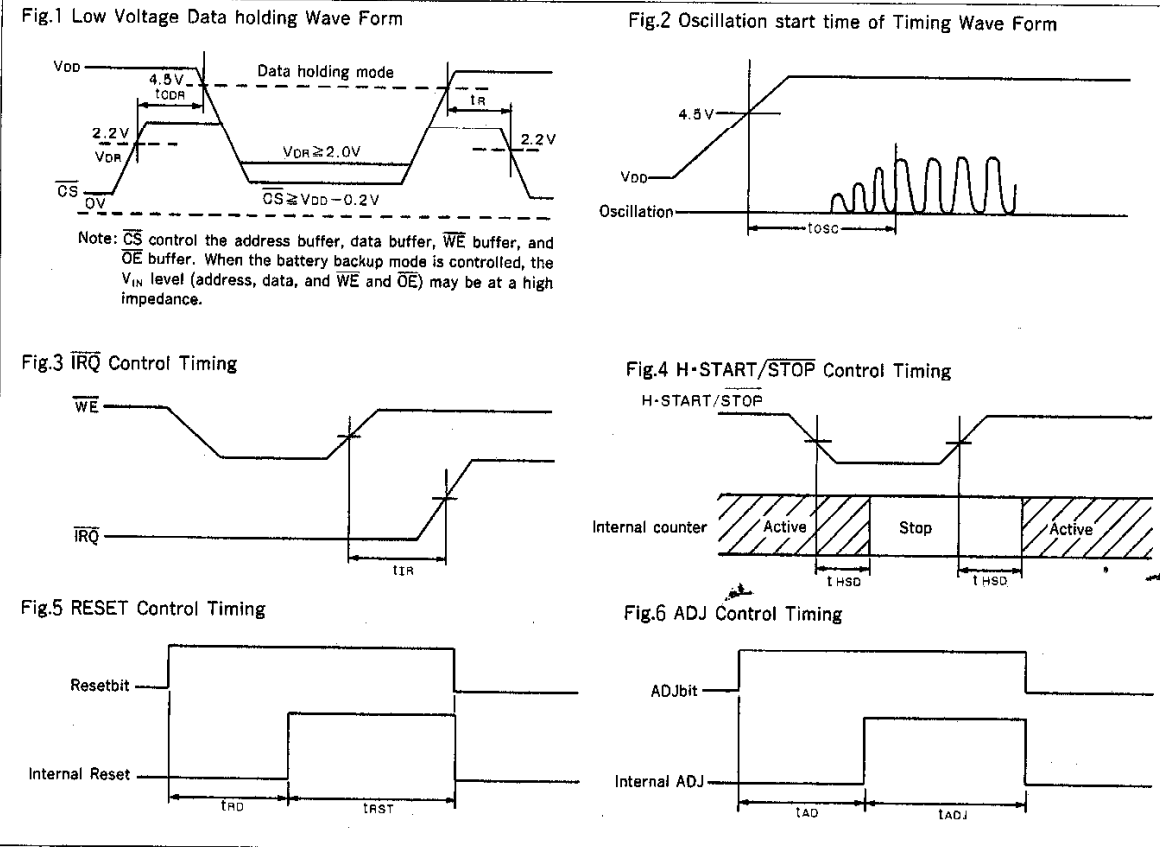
Fig.1 Low Voltage Data holding Wave Form

$V_{DD}$

4.5V

$t_{CDR}$

Data holding mode

$t_R$

2.2V

$V_{DR}$

2.2V

$V_{DR} \geqq 2.0V$

$\overline{CS}$

0V

$\overline{CS} \geqq V_{DD}-0.2V$

Note: $\overline{CS}$ control the address buffer, data buffer, $\overline{WE}$ buffer, and $\overline{OE}$ buffer. When the battery backup mode is controlled, the $V_{IN}$ level (address, data, and $\overline{WE}$ and $\overline{OE}$) may be at a high impedance.

Fig.2 Oscillation start time of Timing Wave Form

4.5V

$V_{DD}$

Oscillation

$t_{OSC}$

Fig.3 $\overline{IRQ}$ Control Timing

$\overline{WE}$

$\overline{IRQ}$

$t_{IR}$

Fig.4 H·START/$\overline{STOP}$ Control Timing

H·START/$\overline{STOP}$

Internal counter

Active

Stop

Active

$t_{HSD}$

$t_{HSD}$

Fig.5 RESET Control Timing

Resetbit

Internal Reset

$t_{RD}$

$t_{RST}$

Fig.6 ADJ Control Timing

ADJbit

Internal ADJ

$t_{AD}$

$t_{ADJ}$